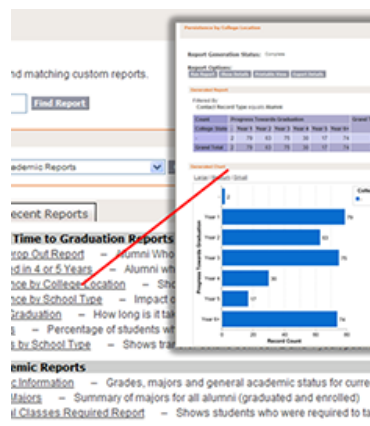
nd matching custom reports.

Find Report

ademic Reports

ecent Reports

Time to Graduation Reports

rop Out Report – Alumni Who

ed in 4 or 5 Years – Alumni wh

nce by College Location – See

nce by School Type – Impact o

Graduation – How long is it ta

– Percentage of students wh

by School Type – Shows tra

emic Reports

ic Information – Grades, majors and general academic status for curre

Majors – Summary of majors for all alumni (graduated and enrolled)

l Classes Required Report – Shows students who were required to ta

Persistence by College Location

Report Generation Status: Complete

Report Options:

Generated Report

Filtered By:

Contact Record Type equals Alumni

| Count | Progress Towards Graduation | | | | | | Grand |
|---|---|---|---|---|---|---|---|
| College State | Year 1 | Year 2 | Year 3 | Year 4 | Year 5 | Year 6+ | |
| | 2 | 79 | 63 | 75 | 30 | 17 | 74 |
| Grand Total | 2 | 79 | 63 | 75 | 30 | 17 | 74 |

Generated Chart

Year 1

Year 2

Year 3

Year 4

Year 5

Year 6+

2

79

63

75

30

17

74

Progress Towards Graduation

Record Count